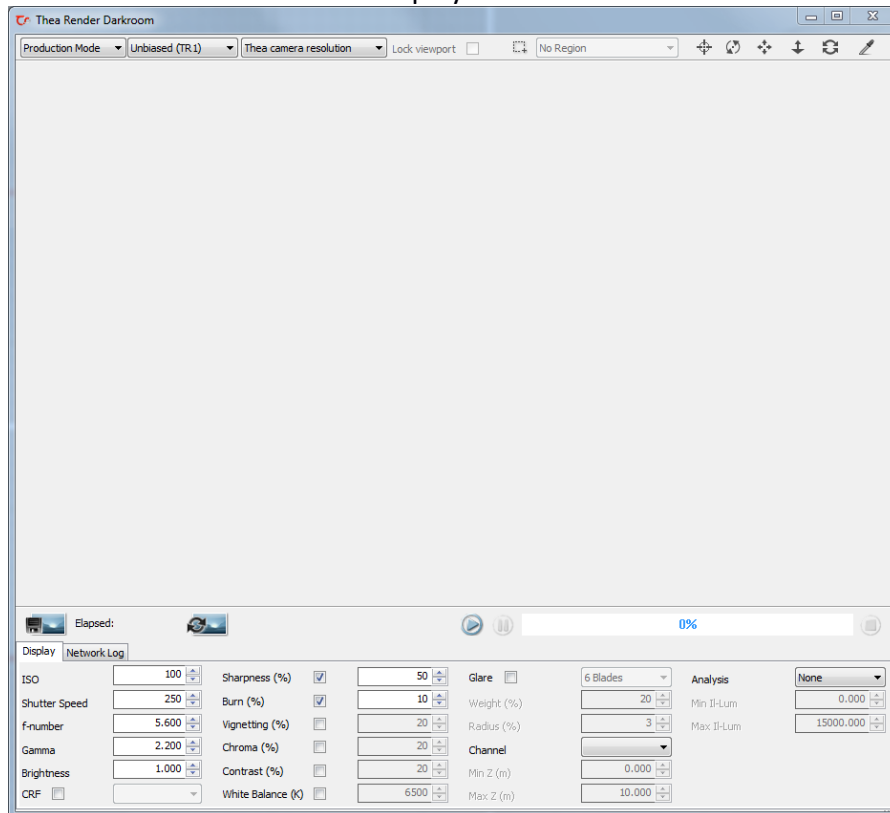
Thea Render Darkroom

Production Mode | Unbiased (TR1) | Thea camera resolution | Lock viewport | No Region

Elapsed:

0%

Display | Network Log

| | | | | | | | |
|---|---|---|---|---|---|---|---|
| ISO | 100 | Sharpness (%) | 50 | Glare | 6 Blades | Analysis | None |
| Shutter Speed | 250 | Burn (%) | 10 | Weight (%) | 20 | Min Il-Lum | 0.000 |
| f-number | 5.600 | Vignetting (%) | 20 | Radius (%) | 3 | Max Il-Lum | 15000.000 |
| Gamma | 2.200 | Chroma (%) | 20 | Channel | | | |
| Brightness | 1.000 | Contrast (%) | 20 | Min Z (m) | 0.000 | | |
| CRF | | White Balance (K) | 6500 | Max Z (m) | 10.000 | | |